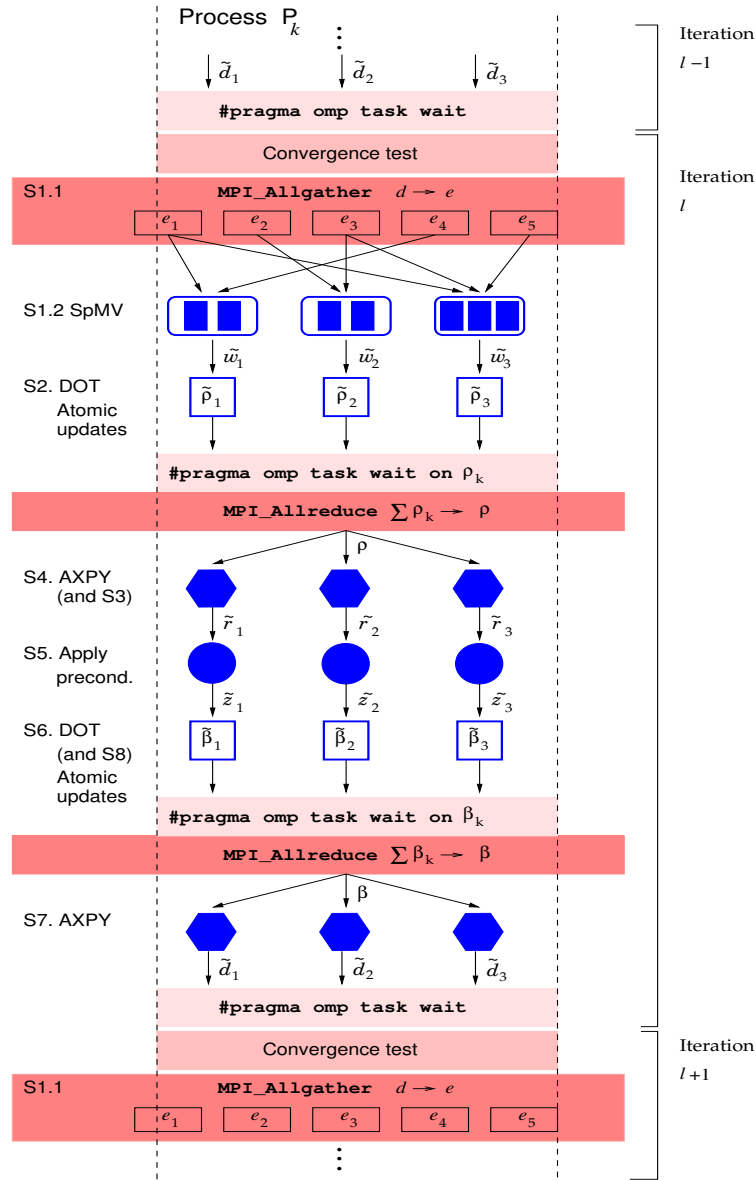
Process $P_k$

$\tilde{d}_1$ $\tilde{d}_2$ $\tilde{d}_3$

#pragma omp task wait

Iteration $l-1$

Convergence test

Iteration $l$

S1.1 MPI_Allgather $d \rightarrow e$

$e_1$ $e_2$ $e_3$ $e_4$ $e_5$

S1.2 SpMV

$\tilde{w}_1$ $\tilde{w}_2$ $\tilde{w}_3$

S2. DOT Atomic updates

$\tilde{\rho}_1$ $\tilde{\rho}_2$ $\tilde{\rho}_3$

#pragma omp task wait on $\rho_k$

MPI_Allreduce $\sum \rho_k \rightarrow \rho$

$\rho$

S4. AXPY (and S3)

$\tilde{r}_1$ $\tilde{r}_2$ $\tilde{r}_3$

S5. Apply precond.

$\tilde{z}_1$ $\tilde{z}_2$ $\tilde{z}_3$

S6. DOT (and S8) Atomic updates

$\tilde{\beta}_1$ $\tilde{\beta}_2$ $\tilde{\beta}_3$

#pragma omp task wait on $\beta_k$

MPI_Allreduce $\sum \beta_k \rightarrow \beta$

$\beta$

S7. AXPY

$\tilde{d}_1$ $\tilde{d}_2$ $\tilde{d}_3$

#pragma omp task wait

Convergence test

Iteration $l+1$

S1.1 MPI_Allgather $d \rightarrow e$

$e_1$ $e_2$ $e_3$ $e_4$ $e_5$